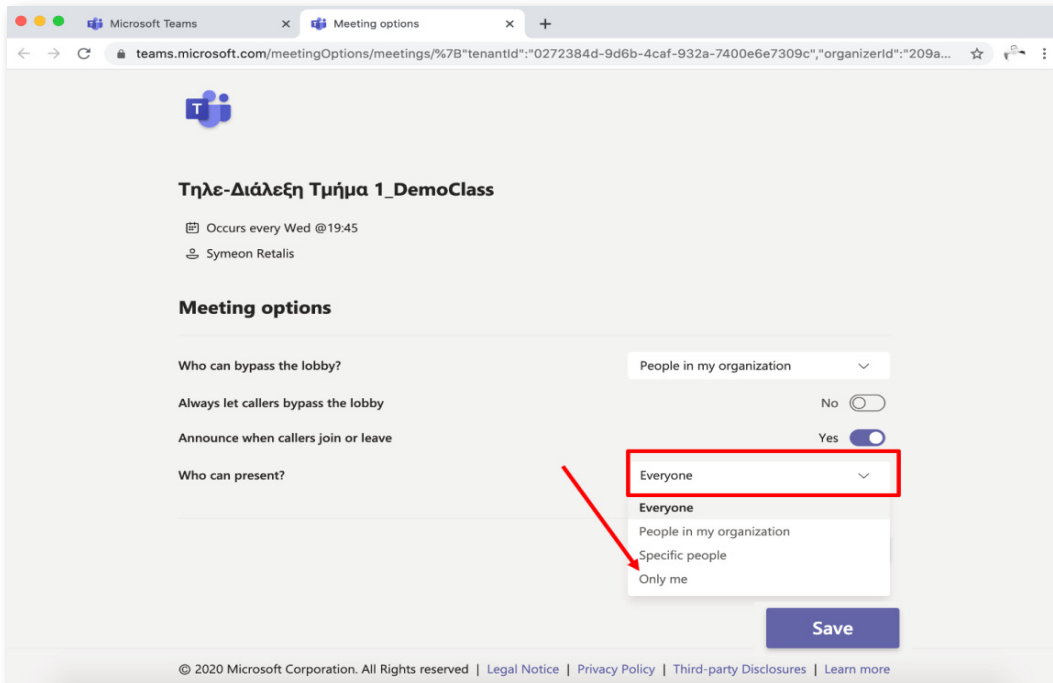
Microsoft Teams
Meeting options
teams.microsoft.com/meetingOptions/meetings/%7B"tenantId":"0272384d-9d6b-4caf-932a-7400e6e7309c","organizerId":"209a...

Τηλε-Διάλεξη Τμήμα 1_DemoClass

Occurs every Wed @19:45

Symeon Retalis

Meeting options

Who can bypass the lobby?
People in my organization

Always let callers bypass the lobby
No

Announce when callers join or leave
Yes

Who can present?
Everyone

Everyone
People in my organization
Specific people
Only me

Save

© 2020 Microsoft Corporation. All Rights reserved | Legal Notice | Privacy Policy | Third-party Disclosures | Learn more